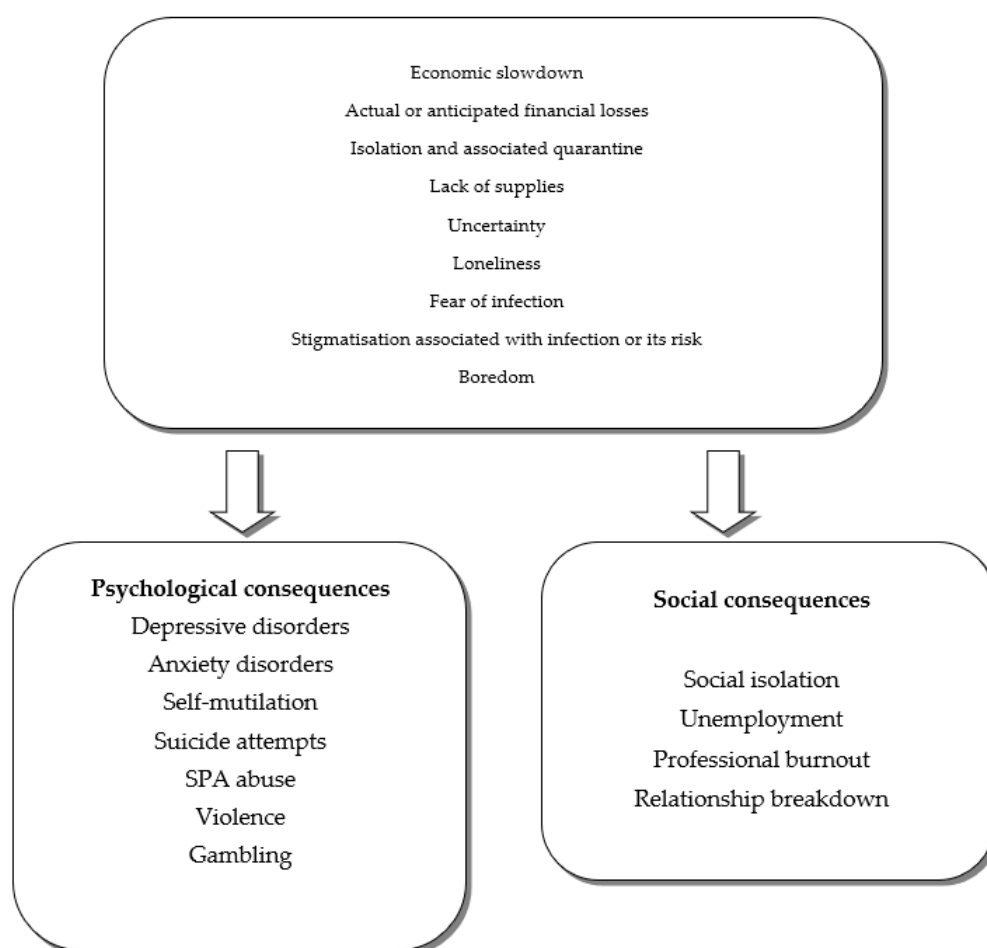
Economic slowdown

Actual or anticipated financial losses

Isolation and associated quarantine

Lack of supplies

Uncertainty

Loneliness

Fear of infection

Stigmatisation associated with infection or its risk

Boredom

**Psychological consequences**

Depressive disorders

Anxiety disorders

Self-mutilation

Suicide attempts

SPA abuse

Violence

Gambling

**Social consequences**

Social isolation

Unemployment

Professional burnout

Relationship breakdown